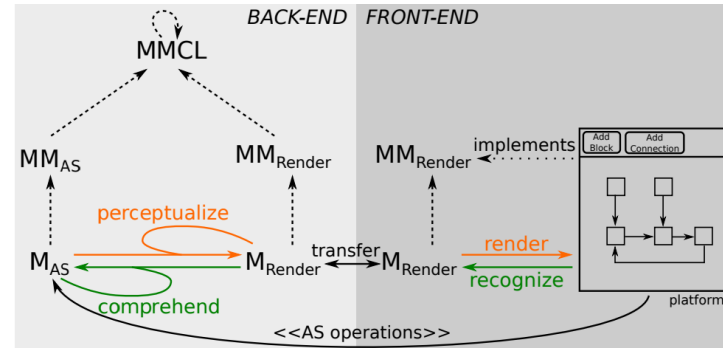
BACK-END FRONT-END

MMCL

$MM_{AS}$

$MM_{Render}$

$MM_{Render}$

implements

Add Block

Add Connection

perceptualize

$M_{AS}$

$M_{Render}$

transfer

$M_{Render}$

render

recognize

comprehend

platform

<<AS operations>>